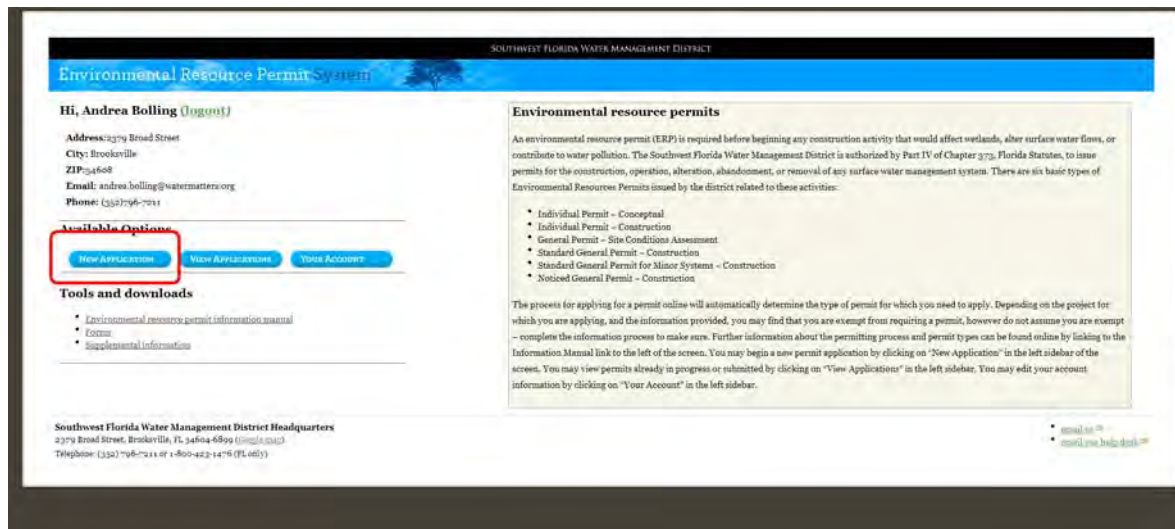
SOUTHWEST FLORIDA WATER MANAGEMENT DISTRICT

Environmental Resource Permit System

Hi, Andrea Bolling (logout)

Address: 2379 Broad Street
City: Brooksville
ZIP: 34608
Email: andrea.bolling@watermatters.org
Phone: (352)796-7211

Available Options

NEW APPLICATION VIEW APPLICATIONS YOUR ACCOUNT

Tools and downloads

- Environmental resource permit information manual
- Forms
- Supplemental information

Environmental resource permits

An environmental resource permit (ERP) is required before beginning any construction activity that would affect wetlands, alter surface water flows, or contribute to water pollution. The Southwest Florida Water Management District is authorized by Part IV of Chapter 373, Florida Statutes, to issue permits for the construction, operation, alteration, abandonment, or removal of any surface water management system. There are six basic types of Environmental Resources Permits issued by the district related to these activities:

- Individual Permit – Conceptual
- Individual Permit – Construction
- General Permit – Site Conditions Assessment
- Standard General Permit – Construction
- Standard General Permit for Minor Systems – Construction
- Noticed General Permit – Construction

The process for applying for a permit online will automatically determine the type of permit for which you need to apply. Depending on the project for which you are applying, and the information provided, you may find that you are exempt from requiring a permit, however do not assume you are exempt – complete the information process to make sure. Further information about the permitting process and permit types can be found online by linking to the Information Manual link to the left of the screen. You may begin a new permit application by clicking on "New Application" in the left sidebar of the screen. You may view permits already in progress or submitted by clicking on "View Applications" in the left sidebar. You may edit your account information by clicking on "Your Account" in the left sidebar.

Southwest Florida Water Management District Headquarters
2379 Broad Street, Brooksville, FL 34604-6899 (Google map)
Telephone: (352) 796-7211 or 1-800-423-1476 (FL only)

- email us
- email our help desk